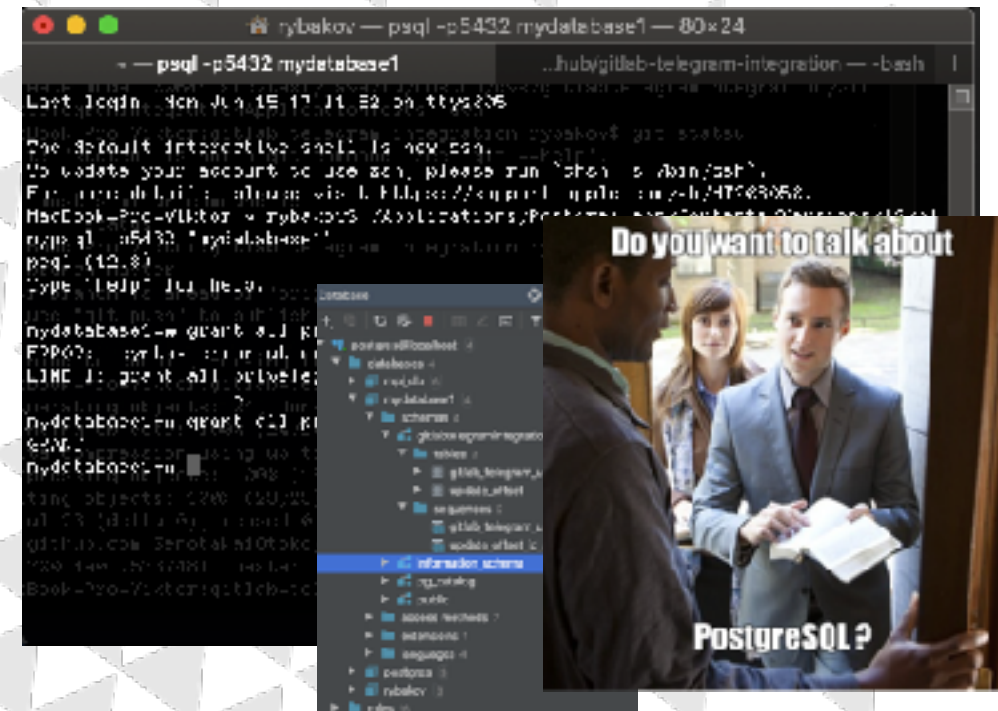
rybakov — psql -p5432 mydatabase1 — 80×24

~ — psql -p5432 mydatabase1

...hub/gitlab-telegram-integration — -bash

Last login: Mon Jun 15 17:11:32 on ttys005

The default interactive shell is now zsh.
To update your account to use zsh, please run `chsh -s /bin/zsh`.
For more details, please visit https://support.apple.com/kb/HT208050.
MacBook-Pro-Viktor:~ rybakov$ /Applications/Postgres.app/Contents/Versions/latest/bin/psql -p5432 "mydatabase1"
psql (12.3)
Type "help" for help.

mydatabase1=# grant all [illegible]
ERROR: syntax error at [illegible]
LINE 1: grant all privile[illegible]

mydatabase1=# grant all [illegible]
GRANT
mydatabase1=#

Database

postgres@localhost
databases
mydb
mydatabase1
schemas
gitlab-telegram-integration
tables
gitlab_telegram_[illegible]
update_offset
sequences
gitlab_telegram_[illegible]
update_offset
information_schema
pg_catalog
public
access methods
extensions
languages
postgres
rybakov
roles

Do you want to talk about

PostgreSQL?